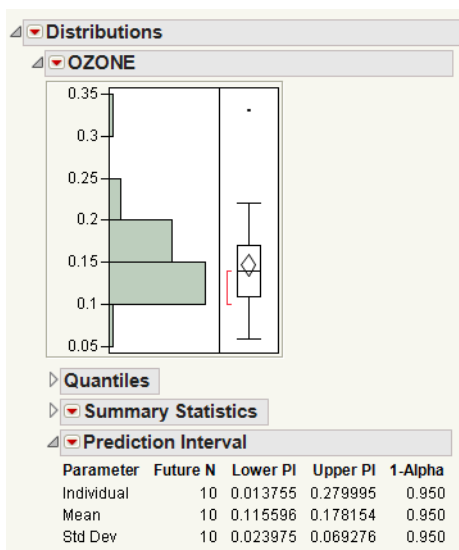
Distributions
OZONE

0.35
0.3
0.25
0.2
0.15
0.1
0.05

Quantiles
Summary Statistics
Prediction Interval

| Parameter | Future N | Lower PI | Upper PI | 1-Alpha |
|---|---|---|---|---|
| Individual | 10 | 0.013755 | 0.279995 | 0.950 |
| Mean | 10 | 0.115596 | 0.178154 | 0.950 |
| Std Dev | 10 | 0.023975 | 0.069276 | 0.950 |